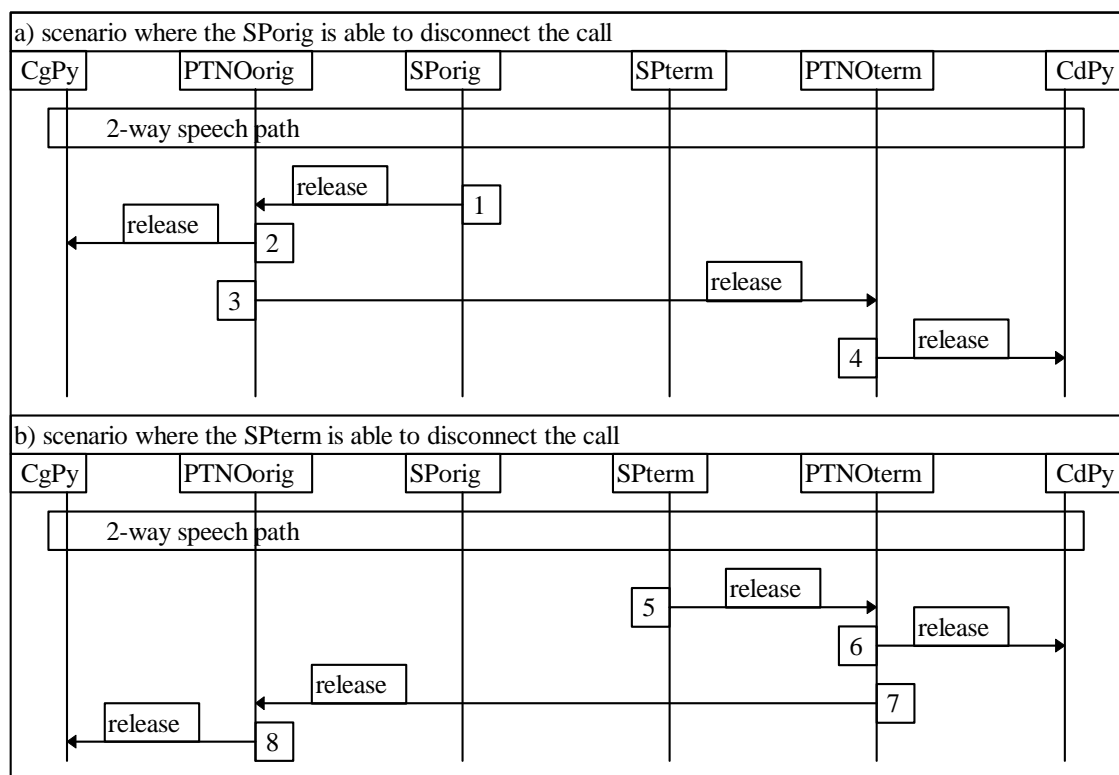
a) scenario where the SPorig is able to disconnect the call

CgPy

PTNOorig

SPorig

SPterm

PTNOterm

CdPy

2-way speech path

release

1

release

2

3

release

4

release

b) scenario where the SPterm is able to disconnect the call

CgPy

PTNOorig

SPorig

SPterm

PTNOterm

CdPy

2-way speech path

5

release

6

release

release

7

release

8